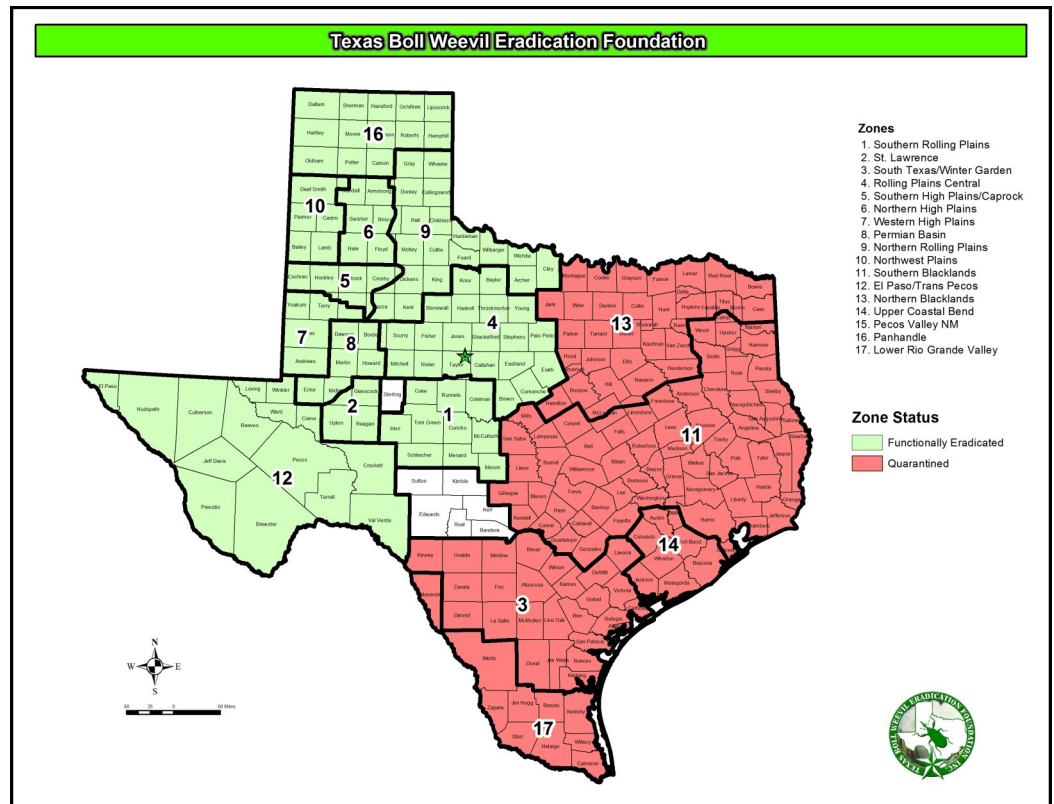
Texas Boll Weevil Eradication Foundation

Zones
1. Southern Rolling Plains
2. St. Lawrence
3. South Texas/Winter Garden
4. Rolling Plains Central
5. Southern High Plains/Caprock
6. Northern High Plains
7. Western High Plains
8. Permian Basin
9. Northern Rolling Plains
10. Northwest Plains
11. Southern Blacklands
12. El Paso/Trans Pecos
13. Northern Blacklands
14. Upper Coastal Bend
15. Pecos Valley NM
16. Panhandle
17. Lower Rio Grande Valley

Zone Status
Functionally Eradicated
Quarantined

16 10 6 9 5 7 8 4 13 2 1 11 12 3 14 17

Dallam Sherman Hansford Ochiltree Lipscomb Hartley Moore Roberts Hemphill Oldham Potter Carson Gray Wheeler Deaf Smith Armstrong Donley Collingsworth Parmer Castro Swisher Briscoe Hall Childress Bailey Lamb Hale Floyd Motley Cottle Hardeman Wilbarger Wichita Foard Clay Cochran Hockley Crosby Dickens King Knox Baylor Archer Montague Cooke Grayson Fannin Lamar Red River Bowie Yoakum Terry Kent Stonewall Haskell Throckmorton Young Jack Wise Denton Collin Hunt Delta Hopkins Franklin Titus Morris Cass Gaines Dawson Borden Scurry Fisher Jones Shackelford Stephens Palo Pinto Parker Tarrant Dallas Rockwall Kaufman Van Zandt Rains Wood Upshur Marion Harrison Andrews Martin Howard Mitchell Nolan Taylor Callahan Eastland Erath Hood Johnson Ellis Henderson Smith Gregg Rusk Panola El Paso Loving Winkler Ector Midland Glasscock Sterling Coke Runnels Coleman Brown Comanche Hamilton Bosque Hill Navarro Freestone Anderson Cherokee Nacogdoches Shelby Hudspeth Culberson Reeves Ward Crane Upton Reagan Irion Tom Green Concho McCulloch Mills McLennan Limestone Leon Houston Trinity Angelina San Augustine Sabine Jeff Davis Pecos Crockett Schleicher Menard Mason San Saba Lampasas Coryell Bell Falls Robertson Madison Walker Polk Tyler Jasper Newton Presidio Brewster Terrell Val Verde Sutton Kimble Llano Burnet Williamson Milam Brazos Grimes Montgomery Liberty Hardin Orange Jefferson Edwards Kerr Real Bandera Gillespie Blanco Travis Lee Burleson Washington Harris Chambers Kendall Hays Bastrop Fayette Austin Waller Fort Bend Galveston Comal Caldwell Guadalupe Gonzales Lavaca Colorado Wharton Brazoria Matagorda Jackson Kinney Uvalde Medina Bexar Wilson DeWitt Victoria Maverick Zavala Frio Atascosa Karnes Goliad Refugio Calhoun Dimmit La Salle McMullen Live Oak Bee Aransas San Patricio Nueces Webb Duval Jim Wells Kleberg Zapata Jim Hogg Brooks Kenedy Starr Hidalgo Willacy Cameron

N W E S
50 25 0 50 Miles

TEXAS BOLL WEEVIL ERADICATION FOUNDATION, INC.